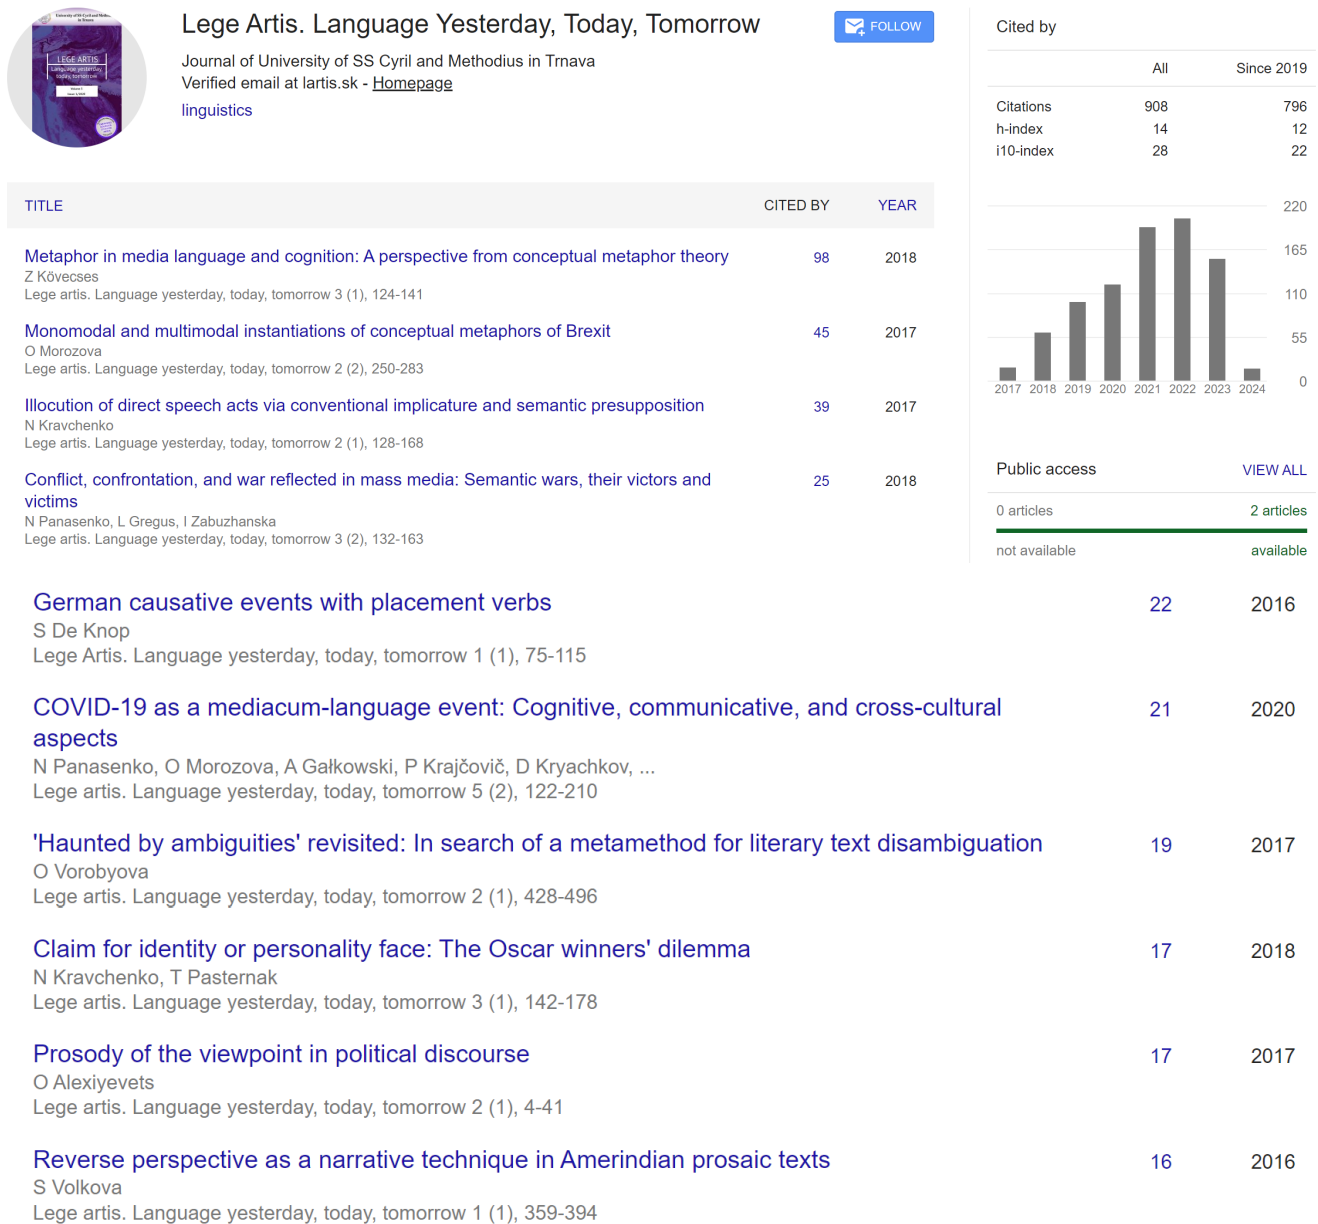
Lege Artis. Language Yesterday, Today, Tomorrow

FOLLOW

Journal of University of SS Cyril and Methodius in Trnava
Verified email at lartis.sk - Homepage
linguistics

| TITLE | CITED BY | YEAR |
|---|---|---|
| Metaphor in media language and cognition: A perspective from conceptual metaphor theory<br>Z Kövecses<br>Lege artis. Language yesterday, today, tomorrow 3 (1), 124-141 | 98 | 2018 |
| Monomodal and multimodal instantiations of conceptual metaphors of Brexit<br>O Morozova<br>Lege artis. Language yesterday, today, tomorrow 2 (2), 250-283 | 45 | 2017 |
| Illocution of direct speech acts via conventional implicature and semantic presupposition<br>N Kravchenko<br>Lege artis. Language yesterday, today, tomorrow 2 (1), 128-168 | 39 | 2017 |
| Conflict, confrontation, and war reflected in mass media: Semantic wars, their victors and victims<br>N Panasenko, L Gregus, I Zabuzhanska<br>Lege artis. Language yesterday, today, tomorrow 3 (2), 132-163 | 25 | 2018 |
| German causative events with placement verbs<br>S De Knop<br>Lege Artis. Language yesterday, today, tomorrow 1 (1), 75-115 | 22 | 2016 |
| COVID-19 as a mediacum-language event: Cognitive, communicative, and cross-cultural aspects<br>N Panasenko, O Morozova, A Gałkowski, P Krajčovič, D Kryachkov, ...<br>Lege artis. Language yesterday, today, tomorrow 5 (2), 122-210 | 21 | 2020 |
| 'Haunted by ambiguities' revisited: In search of a metamethod for literary text disambiguation<br>O Vorobyova<br>Lege artis. Language yesterday, today, tomorrow 2 (1), 428-496 | 19 | 2017 |
| Claim for identity or personality face: The Oscar winners' dilemma<br>N Kravchenko, T Pasternak<br>Lege artis. Language yesterday, today, tomorrow 3 (1), 142-178 | 17 | 2018 |
| Prosody of the viewpoint in political discourse<br>O Alexiyevets<br>Lege artis. Language yesterday, today, tomorrow 2 (1), 4-41 | 17 | 2017 |
| Reverse perspective as a narrative technique in Amerindian prosaic texts<br>S Volkova<br>Lege artis. Language yesterday, today, tomorrow 1 (1), 359-394 | 16 | 2016 |

Cited by

| | All | Since 2019 |
|---|---|---|
| Citations | 908 | 796 |
| h-index | 14 | 12 |
| i10-index | 28 | 22 |

220
165
110
55
0
2017 2018 2019 2020 2021 2022 2023 2024

Public access
VIEW ALL
0 articles
2 articles
not available
available